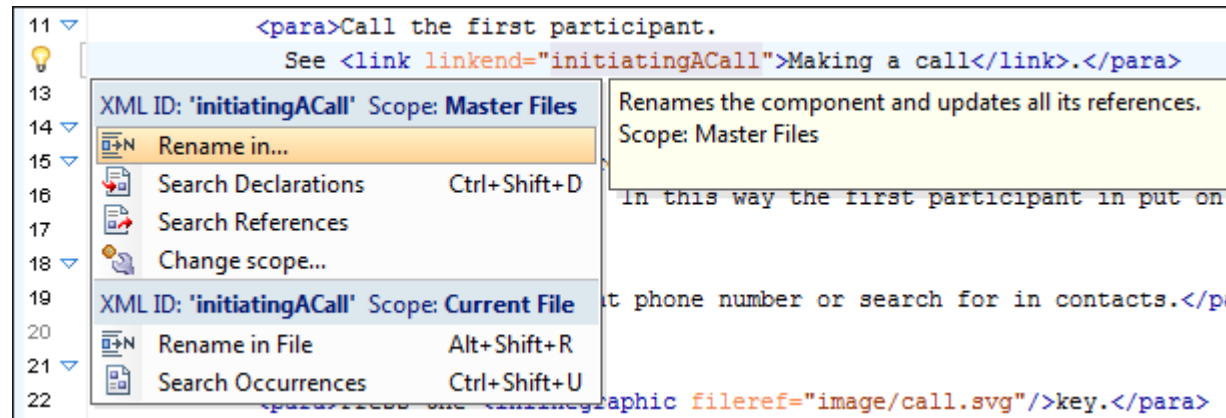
11 <para>Call the first participant.
See <link linkend="initiatingACall">Making a call</link>.</para>
13 XML ID: 'initiatingACall' Scope: Master Files
14 Rename in...
15 Search Declarations Ctrl+Shift+D
16 Search References In this way the first participant in put on
17 Change scope...
18 XML ID: 'initiatingACall' Scope: Current File
19 Rename in File Alt+Shift+R t phone number or search for in contacts.</p
20 Search Occurrences Ctrl+Shift+U
21
22 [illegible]graphic fileref="image/call.svg"/>key.</para>

Renames the component and updates all its references.
Scope: Master Files